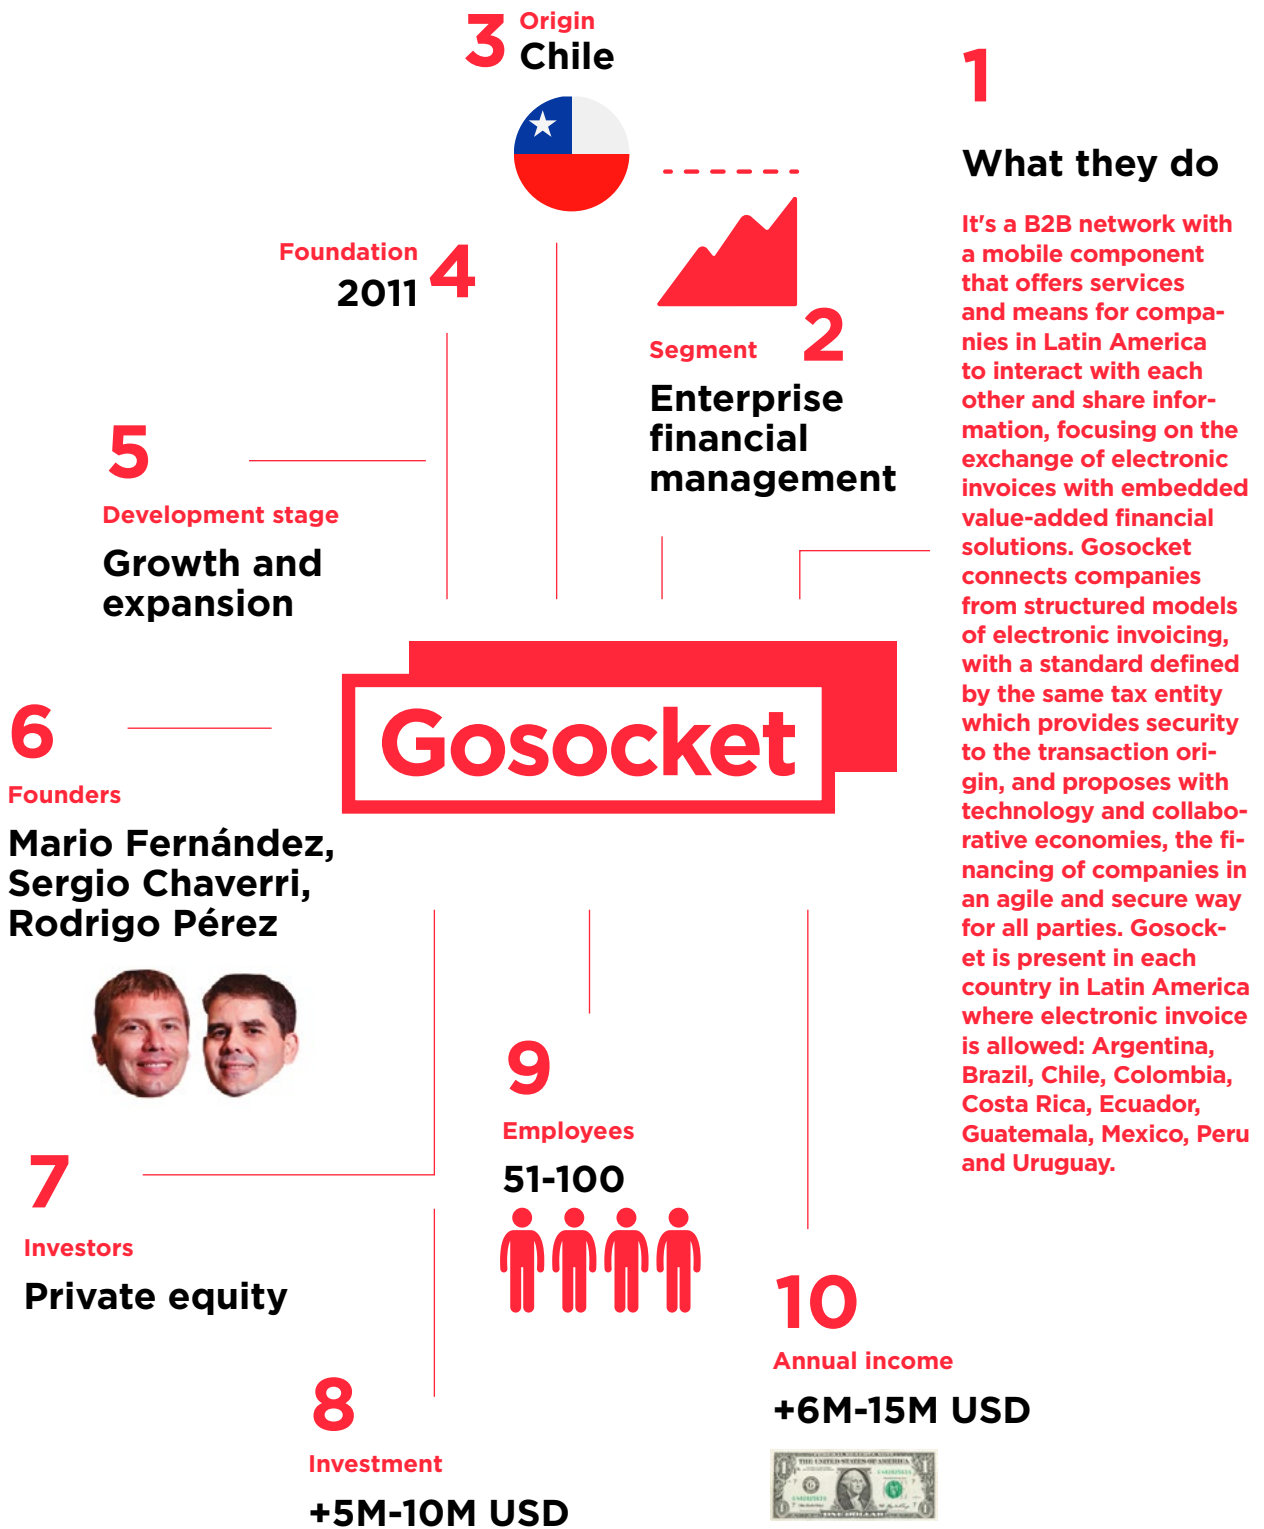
3 Origin
Chile

1

What they do

It's a B2B network with a mobile component that offers services and means for companies in Latin America to interact with each other and share information, focusing on the exchange of electronic invoices with embedded value-added financial solutions. Gosocket connects companies from structured models of electronic invoicing, with a standard defined by the same tax entity which provides security to the transaction origin, and proposes with technology and collaborative economies, the financing of companies in an agile and secure way for all parties. Gosocket is present in each country in Latin America where electronic invoice is allowed: Argentina, Brazil, Chile, Colombia, Costa Rica, Ecuador, Guatemala, Mexico, Peru and Uruguay.

Foundation 4
2011

Segment 2
Enterprise financial management

5
Development stage
Growth and expansion

Gosocket

6
Founders
Mario Fernández, Sergio Chaverri, Rodrigo Pérez

9
Employees
51-100

7
Investors
Private equity

10
Annual income
+6M-15M USD

8
Investment
+5M-10M USD